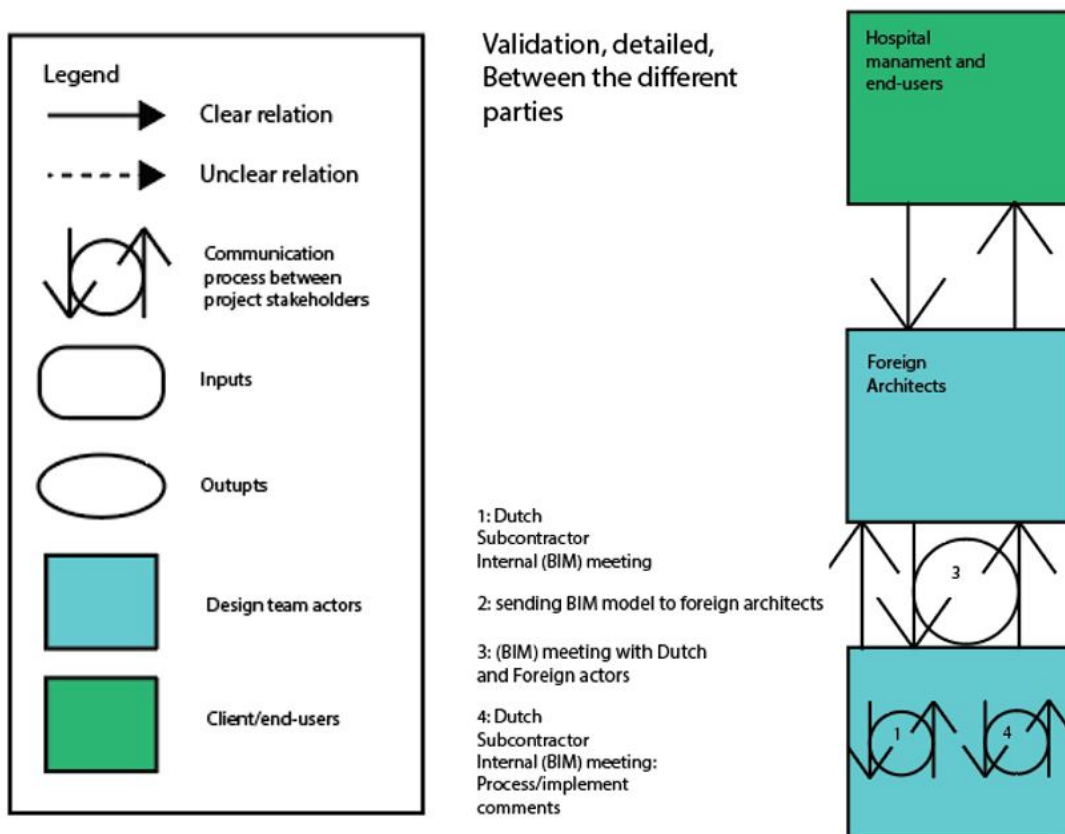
Legend

Clear relation

Unclear relation

Communication process between project stakeholders

Inputs

Outputs

Design team actors

Client/end-users

Validation, detailed, Between the different parties

1: Dutch Subcontractor Internal (BIM) meeting

2: sending BIM model to foreign architects

3: (BIM) meeting with Dutch and Foreign actors

4: Dutch Subcontractor Internal (BIM) meeting: Process/implement comments

Hospital manament and end-users

Foreign Architects

3

1

4